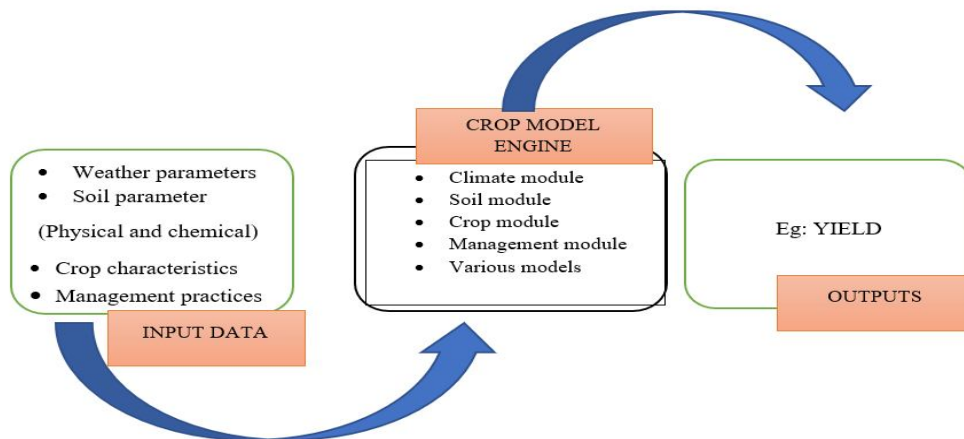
- Weather parameters
- Soil parameter

(Physical and chemical)

- Crop characteristics
- Management practices

INPUT DATA

CROP MODEL ENGINE

- Climate module
- Soil module
- Crop module
- Management module
- Various models

Eg: YIELD

OUTPUTS